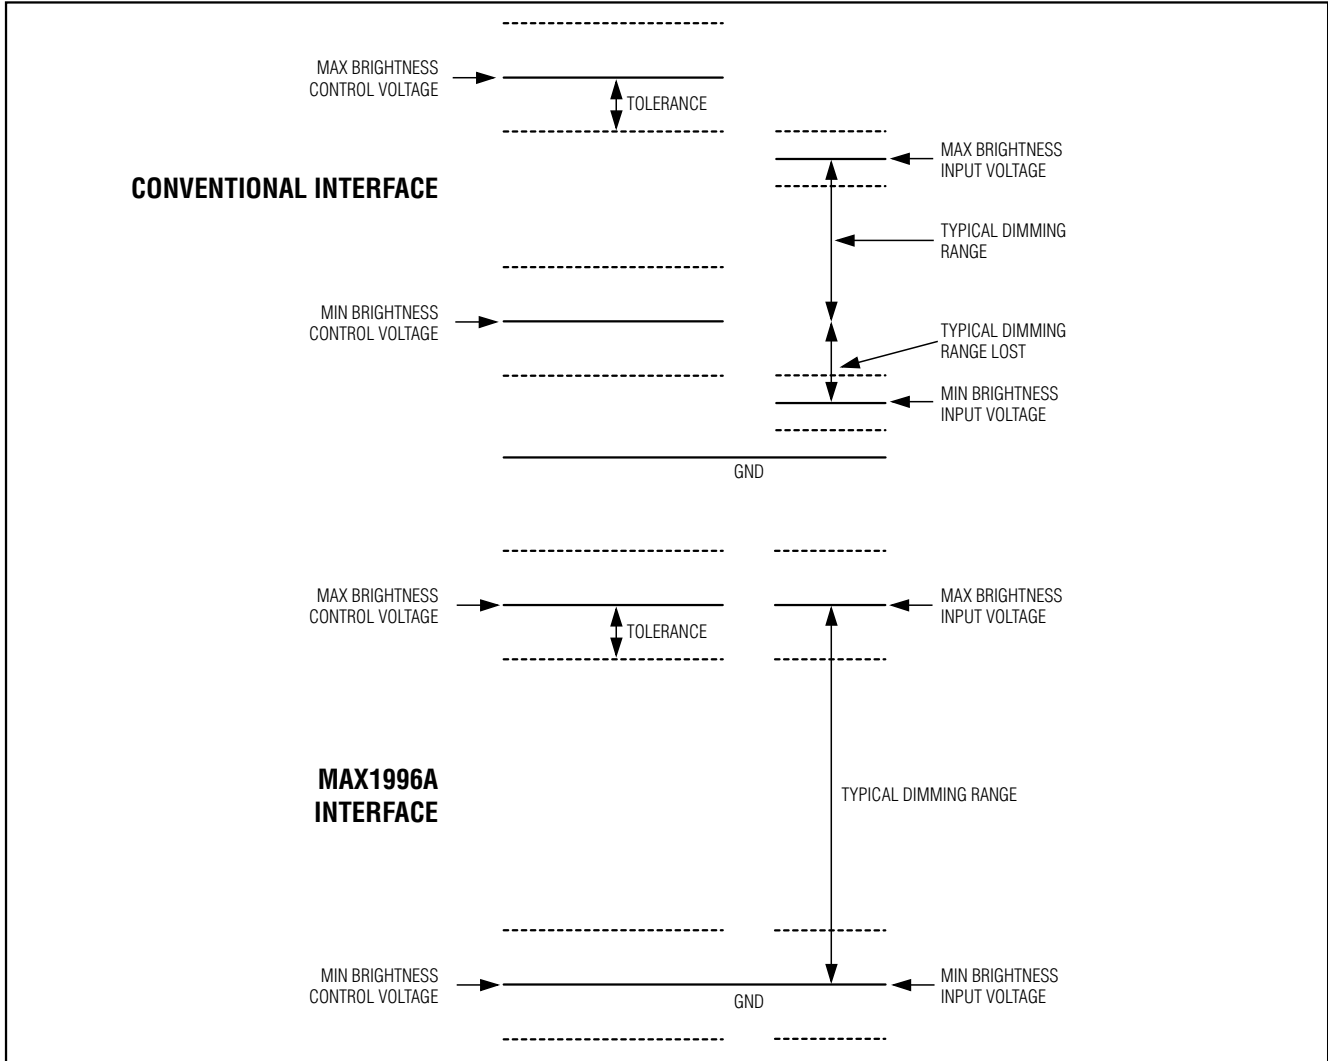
MAX BRIGHTNESS CONTROL VOLTAGE

TOLERANCE

MAX BRIGHTNESS INPUT VOLTAGE

CONVENTIONAL INTERFACE

TYPICAL DIMMING RANGE

MIN BRIGHTNESS CONTROL VOLTAGE

TYPICAL DIMMING RANGE LOST

MIN BRIGHTNESS INPUT VOLTAGE

GND

MAX BRIGHTNESS CONTROL VOLTAGE

MAX BRIGHTNESS INPUT VOLTAGE

TOLERANCE

MAX1996A INTERFACE

TYPICAL DIMMING RANGE

MIN BRIGHTNESS CONTROL VOLTAGE

GND

MIN BRIGHTNESS INPUT VOLTAGE